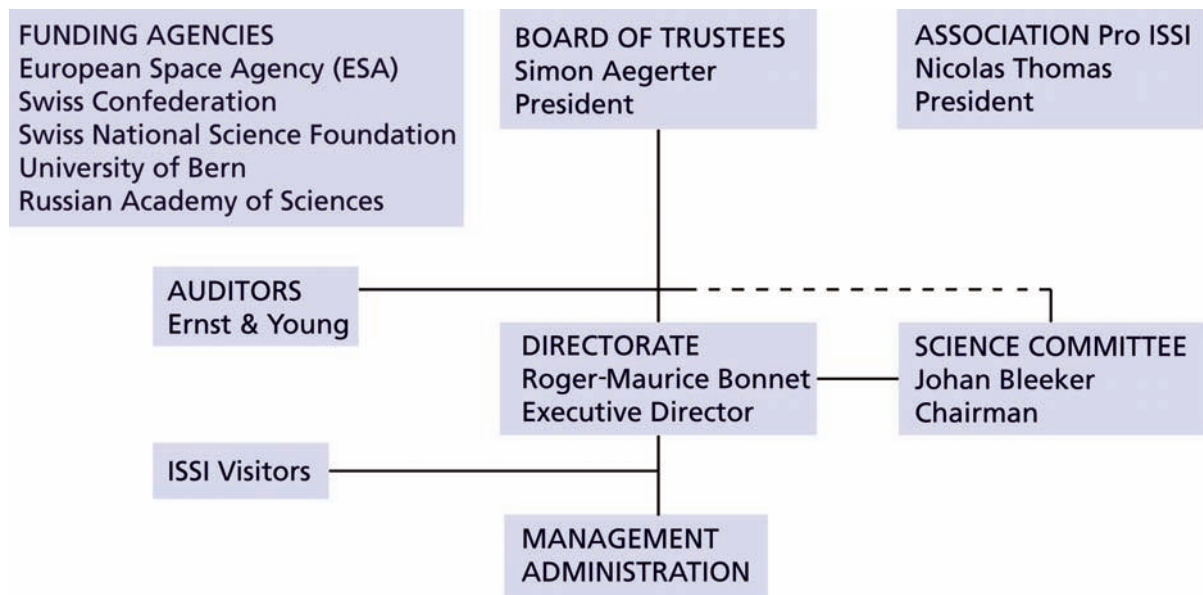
FUNDING AGENCIES
European Space Agency (ESA)
Swiss Confederation
Swiss National Science Foundation
University of Bern
Russian Academy of Sciences

BOARD OF TRUSTEES
Simon Aegerter
President

ASSOCIATION Pro ISSI
Nicolas Thomas
President

AUDITORS
Ernst & Young

DIRECTORATE
Roger-Maurice Bonnet
Executive Director

SCIENCE COMMITTEE
Johan Bleeker
Chairman

ISSI Visitors

MANAGEMENT
ADMINISTRATION